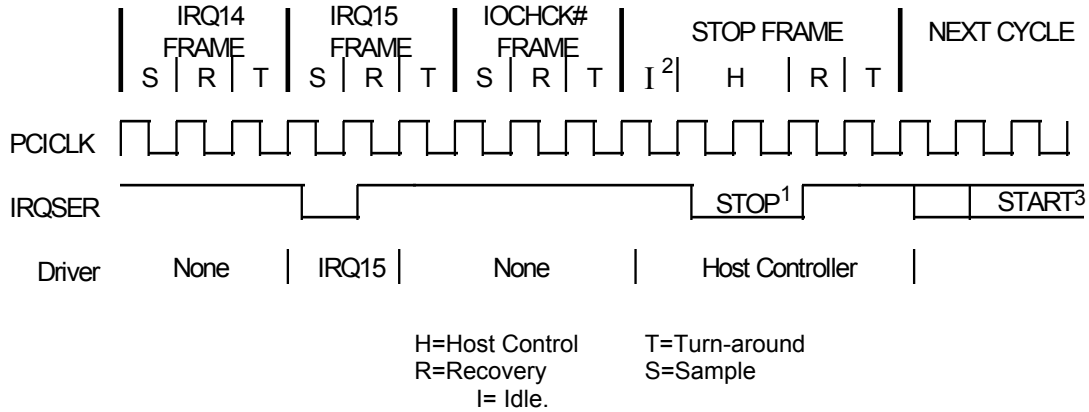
IRQ14 FRAME
S | R | T

IRQ15 FRAME
S | R | T

IOCHCK# FRAME
S | R | T

STOP FRAME
$I^2$ | H | R | T

NEXT CYCLE

PCICLK

IRQSER

STOP$^1$

START$^3$

Driver

None

IRQ15

None

Host Controller

H=Host Control
R=Recovery
I= Idle.

T=Turn-around
S=Sample